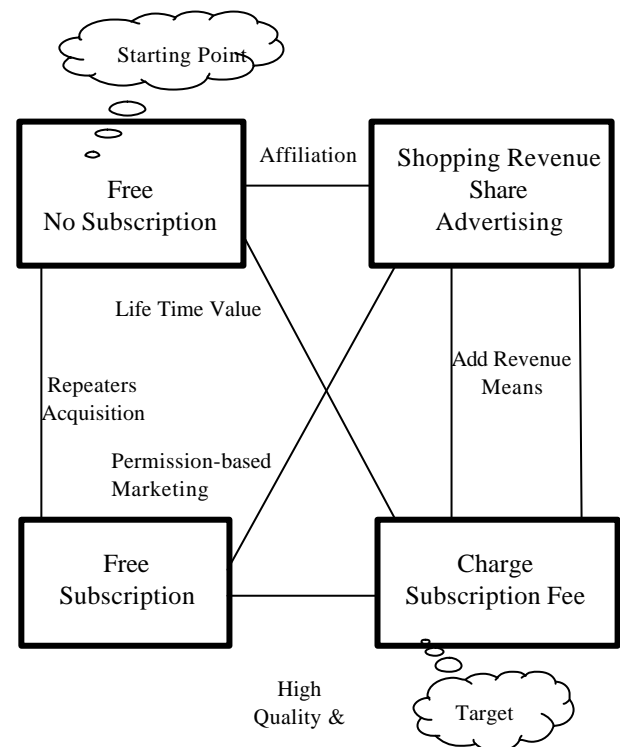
Starting Point

Free
No Subscription

Affiliation

Shopping Revenue
Share
Advertising

Life Time Value

Add Revenue
Means

Repeaters
Acquisition

Permission-based
Marketing

Free
Subscription

Charge
Subscription Fee

High
Quality &

Target